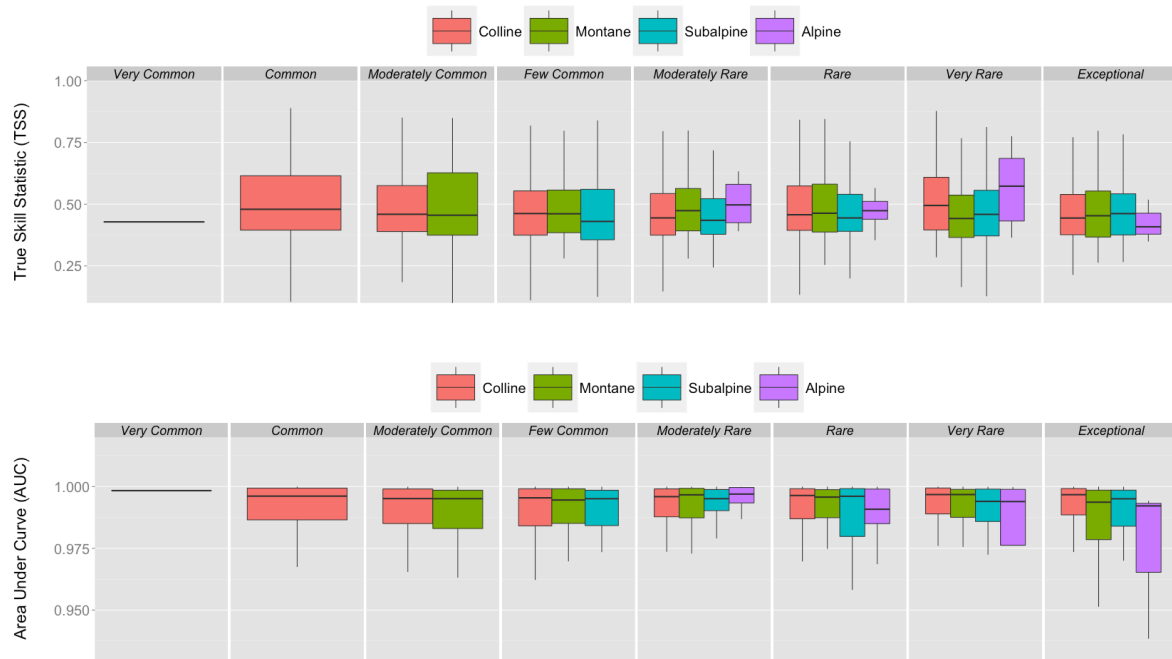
Colline Montane Subalpine Alpine

Very Common | Common | Moderately Common | Few Common | Moderately Rare | Rare | Very Rare | Exceptional

True Skill Statistic (TSS)

1.00
0.75
0.50
0.25

Colline Montane Subalpine Alpine

Very Common | Common | Moderately Common | Few Common | Moderately Rare | Rare | Very Rare | Exceptional

Area Under Curve (AUC)

1.000
0.975
0.950